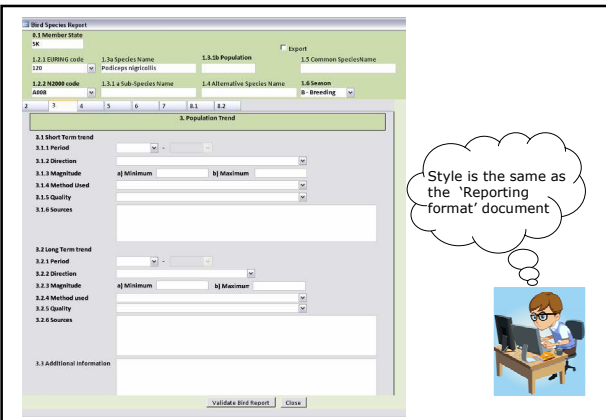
Bird Species Report

0.1 Member State
SK

Export

1.2.1 EURING code
120

1.3a Species Name
Podiceps nigricollis

1.3.1b Population

1.5 Common SpeciesName

1.2.2 N2000 code
A008

1.3.1 a Sub-Species Name

1.4 Alternative Species Name

1.6 Season
B - Breeding

2 | 3 | 4 | 5 | 6 | 7 | 8.1 | 8.2

3. Population Trend

3.1 Short Term trend
3.1.1 Period -
3.1.2 Direction
3.1.3 Magnitude a) Minimum b) Maximum
3.1.4 Method Used
3.1.5 Quality
3.1.6 Sources

3.2 Long Term trend
3.2.1 Period -
3.2.2 Direction
3.2.3 Magnitude a) Minimum b) Maximum
3.2.4 Method used
3.2.5 Quality
3.2.6 Sources

3.3 Additional information

Validate Bird Report | Close

Style is the same as the 'Reporting format' document